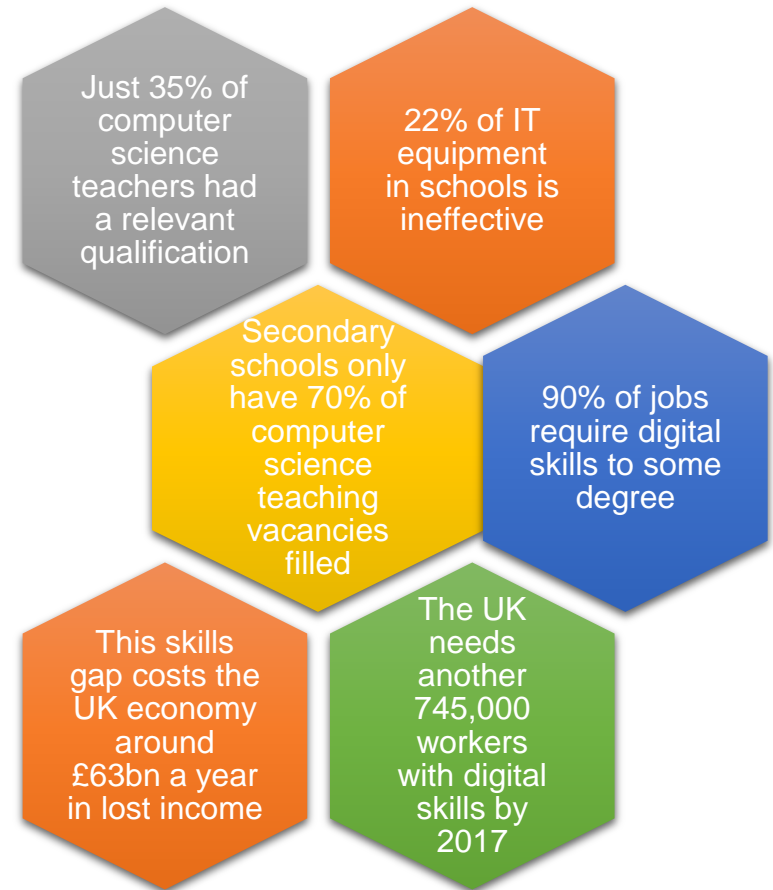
Just 35% of computer science teachers had a relevant qualification

22% of IT equipment in schools is ineffective

Secondary schools only have 70% of computer science teaching vacancies filled

90% of jobs require digital skills to some degree

This skills gap costs the UK economy around £63bn a year in lost income

The UK needs another 745,000 workers with digital skills by 2017